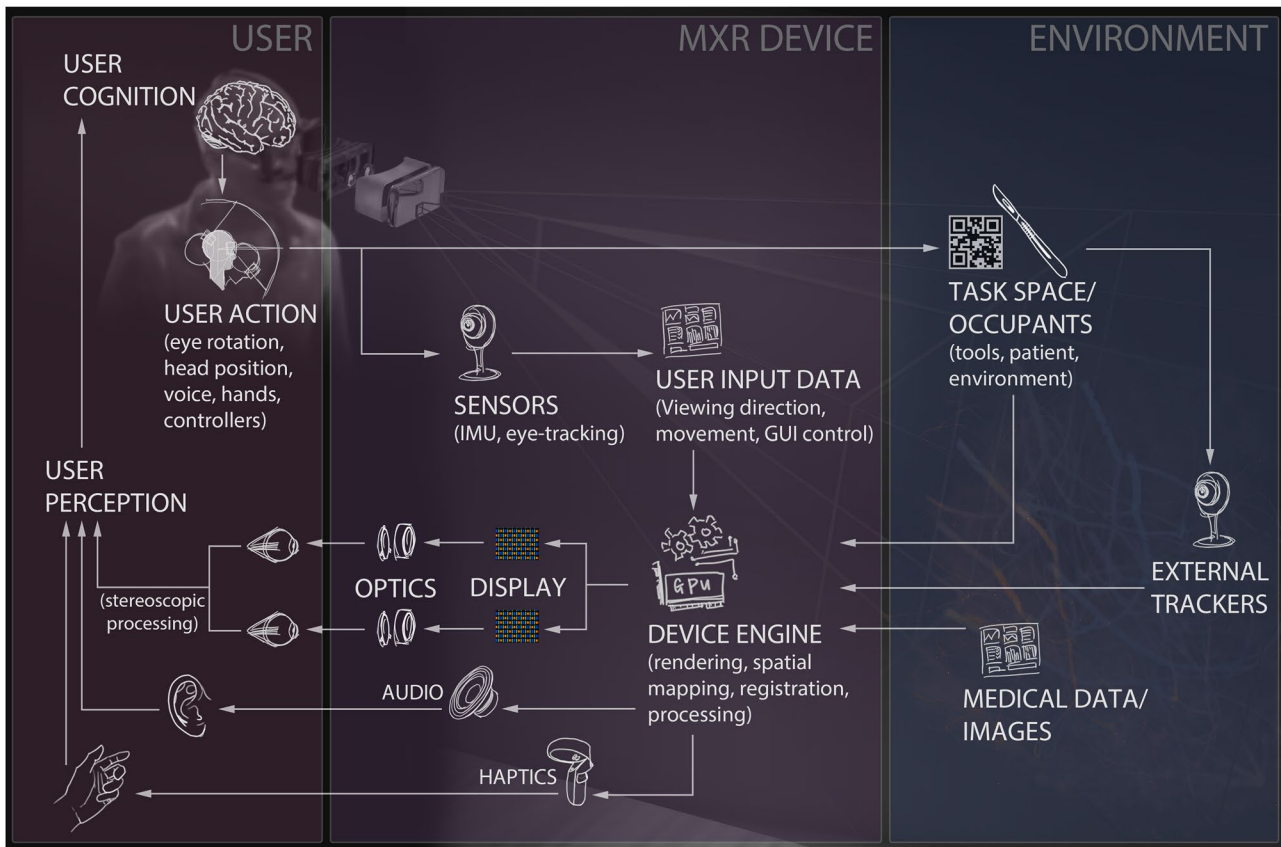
USER

MXR DEVICE

ENVIRONMENT

USER COGNITION

USER ACTION
(eye rotation, head position, voice, hands, controllers)

TASK SPACE/ OCCUPANTS
(tools, patient, environment)

SENSORS
(IMU, eye-tracking)

USER INPUT DATA
(Viewing direction, movement, GUI control)

USER PERCEPTION

(stereoscopic processing)

OPTICS

DISPLAY

GPU

DEVICE ENGINE
(rendering, spatial mapping, registration, processing)

EXTERNAL TRACKERS

AUDIO

MEDICAL DATA/ IMAGES

HAPTICS